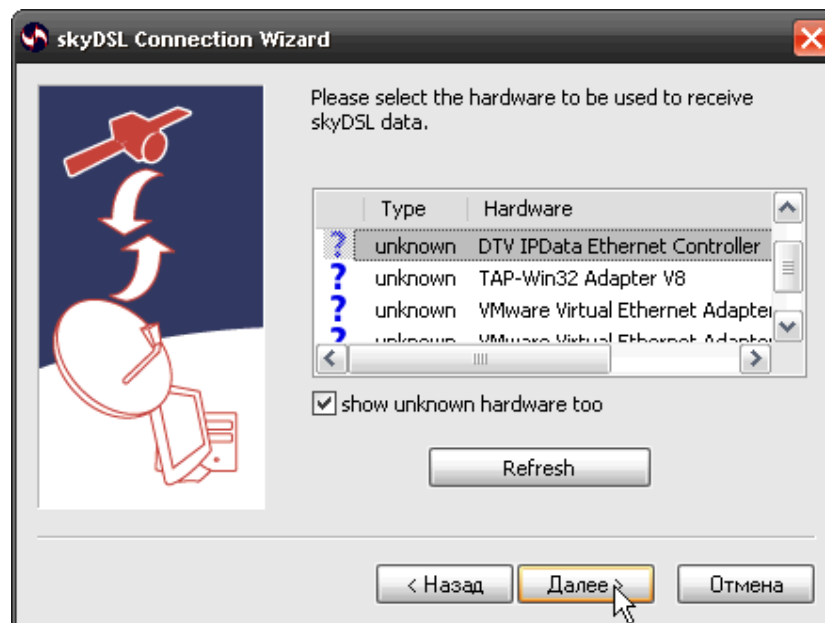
skyDSL Connection Wizard

Please select the hardware to be used to receive skyDSL data.

| | Type | Hardware |
|---|---|---|
| ? | unknown | DTV IPData Ethernet Controller |
| ? | unknown | TAP-Win32 Adapter V8 |
| ? | unknown | VMware Virtual Ethernet Adapter |
| ? | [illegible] | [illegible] |

show unknown hardware too

Refresh

< Назад

Далее >

Отмена